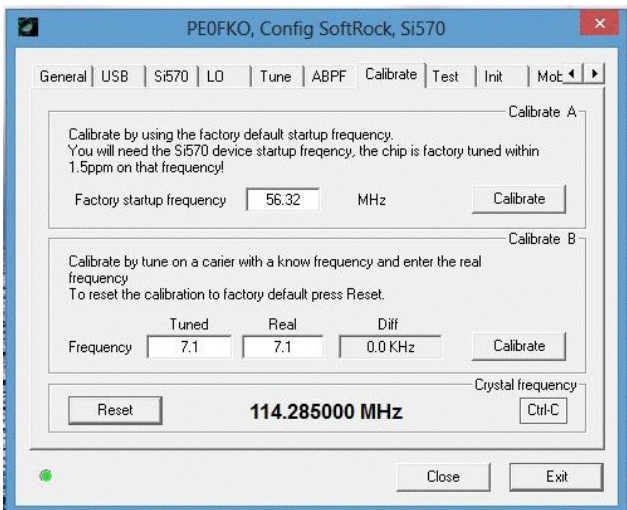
PE0FKO, Config SoftRock, Si570

General | USB | Si570 | LO | Tune | ABPF | Calibrate | Test | Init | Mot

Calibrate A

Calibrate by using the factory default startup frequency.
You will need the Si570 device startup freqency, the chip is factory tuned within 1.5ppm on that frequency!

Factory startup frequency 56.32 MHz Calibrate

Calibrate B

Calibrate by tune on a carier with a know frequency and enter the real frequency
To reset the calibration to factory default press Reset.

| | Tuned | Real | Diff | |
|---|---|---|---|---|
| Frequency | 7.1 | 7.1 | 0.0 KHz | Calibrate |

Crystal frequency

Reset 114.285000 MHz Ctrl-C

Close Exit